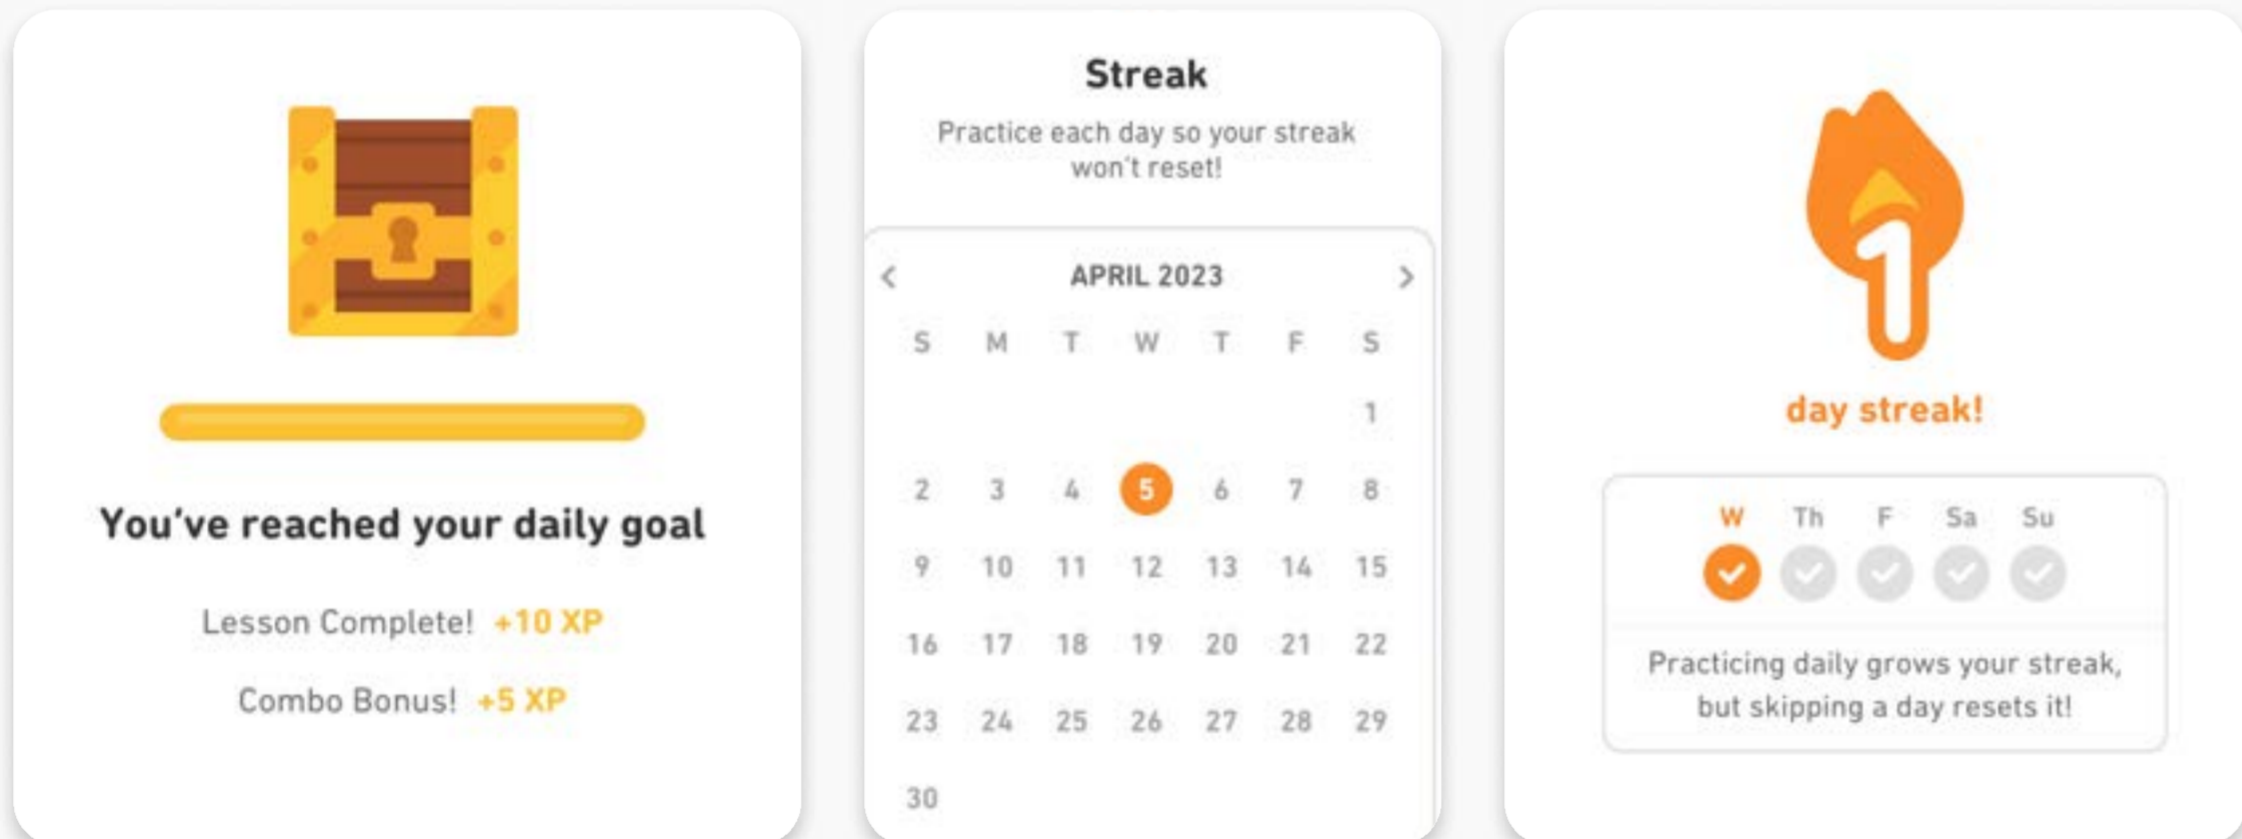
You've reached your daily goal

Lesson Complete! +10 XP

Combo Bonus! +5 XP

Streak

Practice each day so your streak won't reset!

APRIL 2023

| S | M | T | W | T | F | S |
|---|---|---|---|---|---|---|
| | | | | | | 1 |
| 2 | 3 | 4 | 5 | 6 | 7 | 8 |
| 9 | 10 | 11 | 12 | 13 | 14 | 15 |
| 16 | 17 | 18 | 19 | 20 | 21 | 22 |
| 23 | 24 | 25 | 26 | 27 | 28 | 29 |
| 30 | | | | | | |

1

day streak!

W Th F Sa Su

Practicing daily grows your streak, but skipping a day resets it!